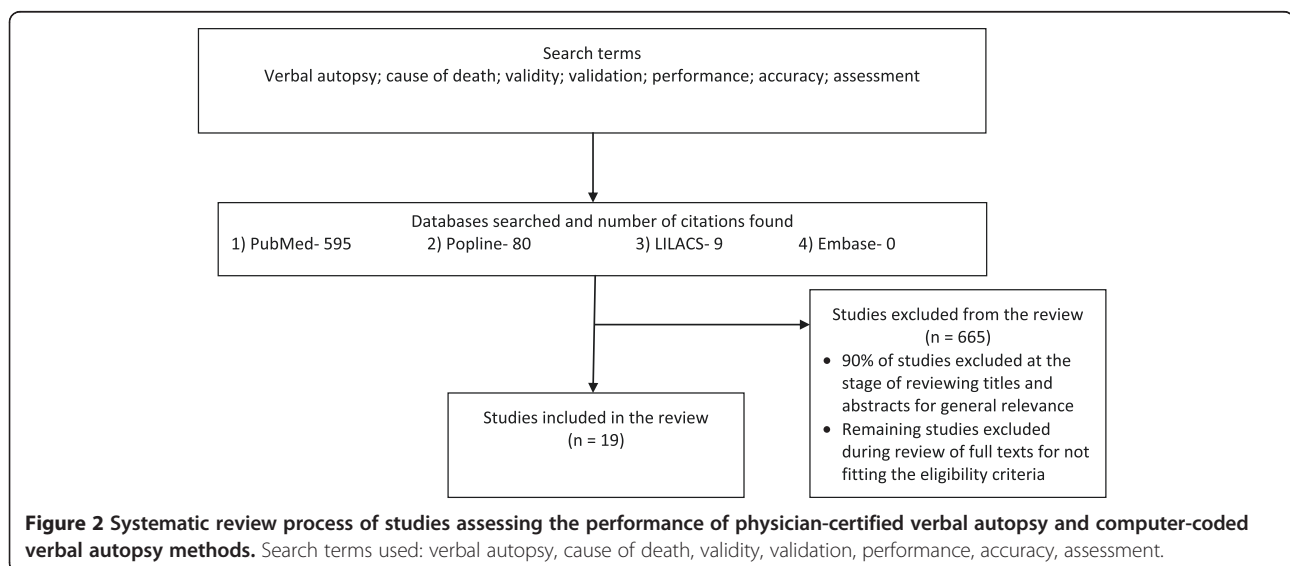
Search terms
Verbal autopsy; cause of death; validity; validation; performance; accuracy; assessment

Databases searched and number of citations found
1) PubMed- 595 2) Popline- 80 3) LILACS- 9 4) Embase- 0

Studies excluded from the review
(n = 665)
• 90% of studies excluded at the stage of reviewing titles and abstracts for general relevance
• Remaining studies excluded during review of full texts for not fitting the eligibility criteria

Studies included in the review
(n = 19)

**Figure 2 Systematic review process of studies assessing the performance of physician-certified verbal autopsy and computer-coded verbal autopsy methods.** Search terms used: verbal autopsy, cause of death, validity, validation, performance, accuracy, assessment.